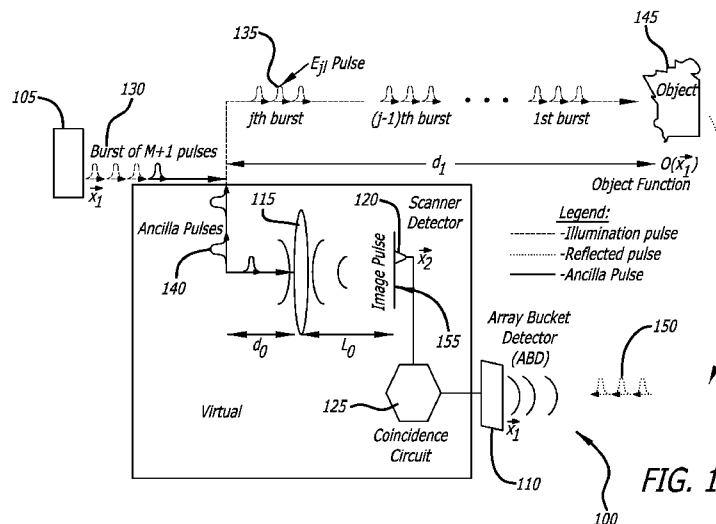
145

135

$E_{jl}$ Pulse

105

130

Object

jth burst

(j-1)th burst

1st burst

Burst of M+1 pulses

$\vec{x}_1$

$d_1$

$O(\vec{x}_1)$

Object Function

Ancilla Pulses

115

120

Scanner Detector

Legend:

-Illumination pulse

-Reflected pulse

-Ancilla Pulse

140

Image Pulse

$\vec{x}_2$

155

Array Bucket Detector (ABD)

150

$d_0$

$L_0$

Virtual

125

Coincidence Circuit

$\vec{x}_1$

110

FIG. 1

100